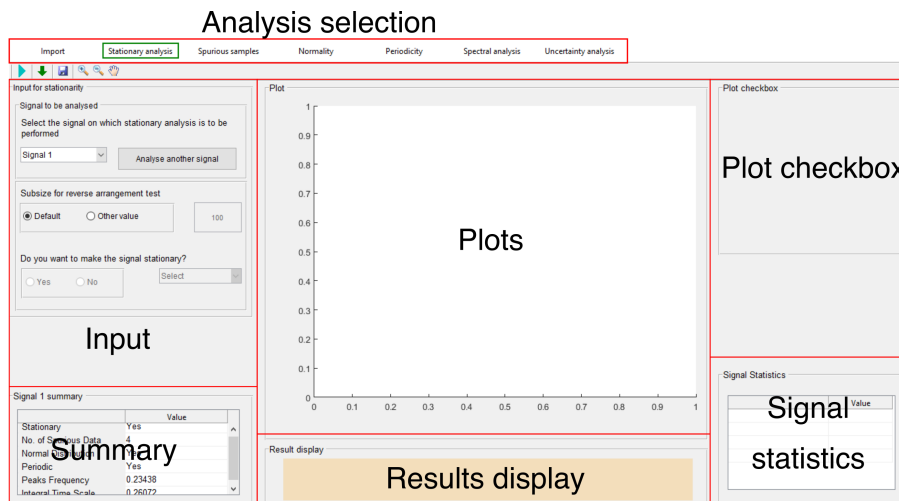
Analysis selection

Import | Stationary analysis | Spurious samples | Normality | Periodicity | Spectral analysis | Uncertainty analysis

Input for stationarity

Signal to be analysed

Select the signal on which stationary analysis is to be performed

Signal 1

Analyse another signal

Subsize for reverse arrangement test

Default

Other value

100

Do you want to make the signal stationary?

Yes

No

Select

Input

Plot

1
0.9
0.8
0.7
0.6
0.5
0.4
0.3
0.2
0.1
0
0 0.1 0.2 0.3 0.4 0.5 0.6 0.7 0.8 0.9 1

Plots

Plot checkbox

Plot checkbox

Signal 1 summary

| | Value |
|---|---|
| Stationary | Yes |
| No. of Sp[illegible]ous Data | 4 |
| Normal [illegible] | Yes |
| Periodic | Yes |
| Peaks Frequency | 0.23438 |
| Integral Time Scale | 0.26072 |

Summary

Result display

Results display

Signal Statistics

| | Value |
|---|---|

Signal statistics